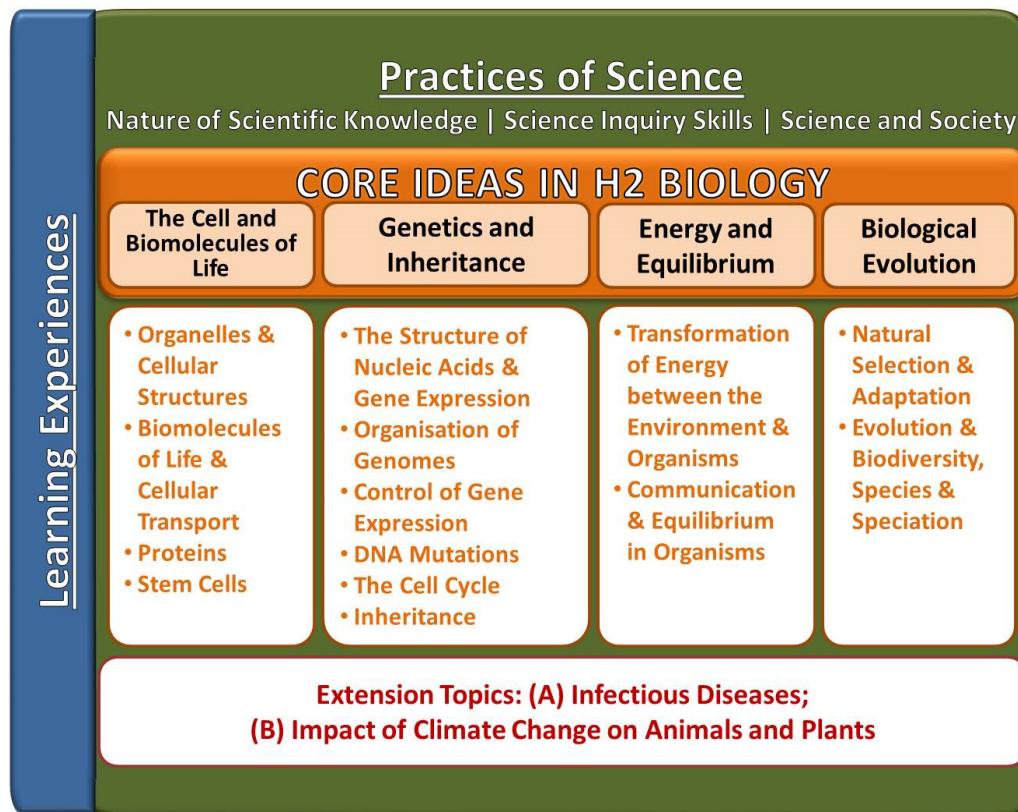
Learning Experiences

Practices of Science

Nature of Scientific Knowledge | Science Inquiry Skills | Science and Society

CORE IDEAS IN H2 BIOLOGY

The Cell and Biomolecules of Life

• Organelles & Cellular Structures
• Biomolecules of Life & Cellular Transport
• Proteins
• Stem Cells

Genetics and Inheritance

• The Structure of Nucleic Acids & Gene Expression
• Organisation of Genomes
• Control of Gene Expression
• DNA Mutations
• The Cell Cycle
• Inheritance

Energy and Equilibrium

• Transformation of Energy between the Environment & Organisms
• Communication & Equilibrium in Organisms

Biological Evolution

• Natural Selection & Adaptation
• Evolution & Biodiversity, Species & Speciation

Extension Topics: (A) Infectious Diseases;
(B) Impact of Climate Change on Animals and Plants